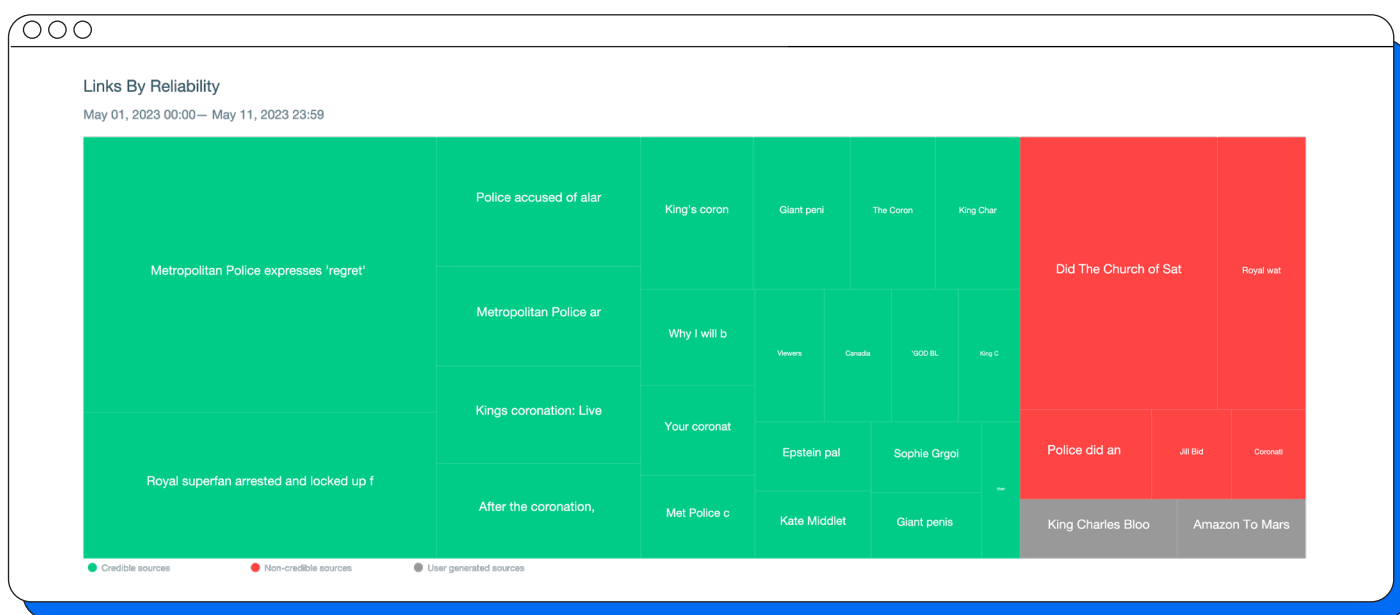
Links By Reliability

May 01, 2023 00:00— May 11, 2023 23:59

Metropolitan Police expresses 'regret'

Royal superfan arrested and locked up f

Police accused of alar

Metropolitan Police ar

Kings coronation: Live

After the coronation,

King's coron

Why I will b

Your coronat

Met Police c

Giant peni

The Coron

King Char

Viewers

Canada

'GOD BL

King C

Epstein pal

Sophie Grgoi

Kate Middlet

Giant penis

Did The Church of Sat

Royal wat

Police did an

Jill Bid

Coronati

King Charles Bloo

Amazon To Mars

Credible sources

Non-credible sources

User generated sources